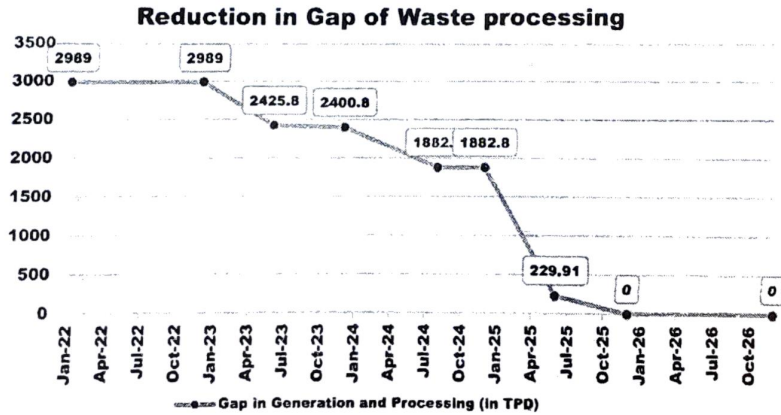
Reduction in Gap of Waste processing

3500
3000
2500
2000
1500
1000
500
0

2989
2989
2425.8
2400.8
1882.
1882.8
229.91
0
0

Jan-22
Apr-22
Jul-22
Oct-22
Jan-23
Apr-23
Jul-23
Oct-23
Jan-24
Apr-24
Jul-24
Oct-24
Jan-25
Apr-25
Jul-25
Oct-25
Jan-26
Apr-26
Jul-26
Oct-26

Gap in Generation and Processing (in TPD)